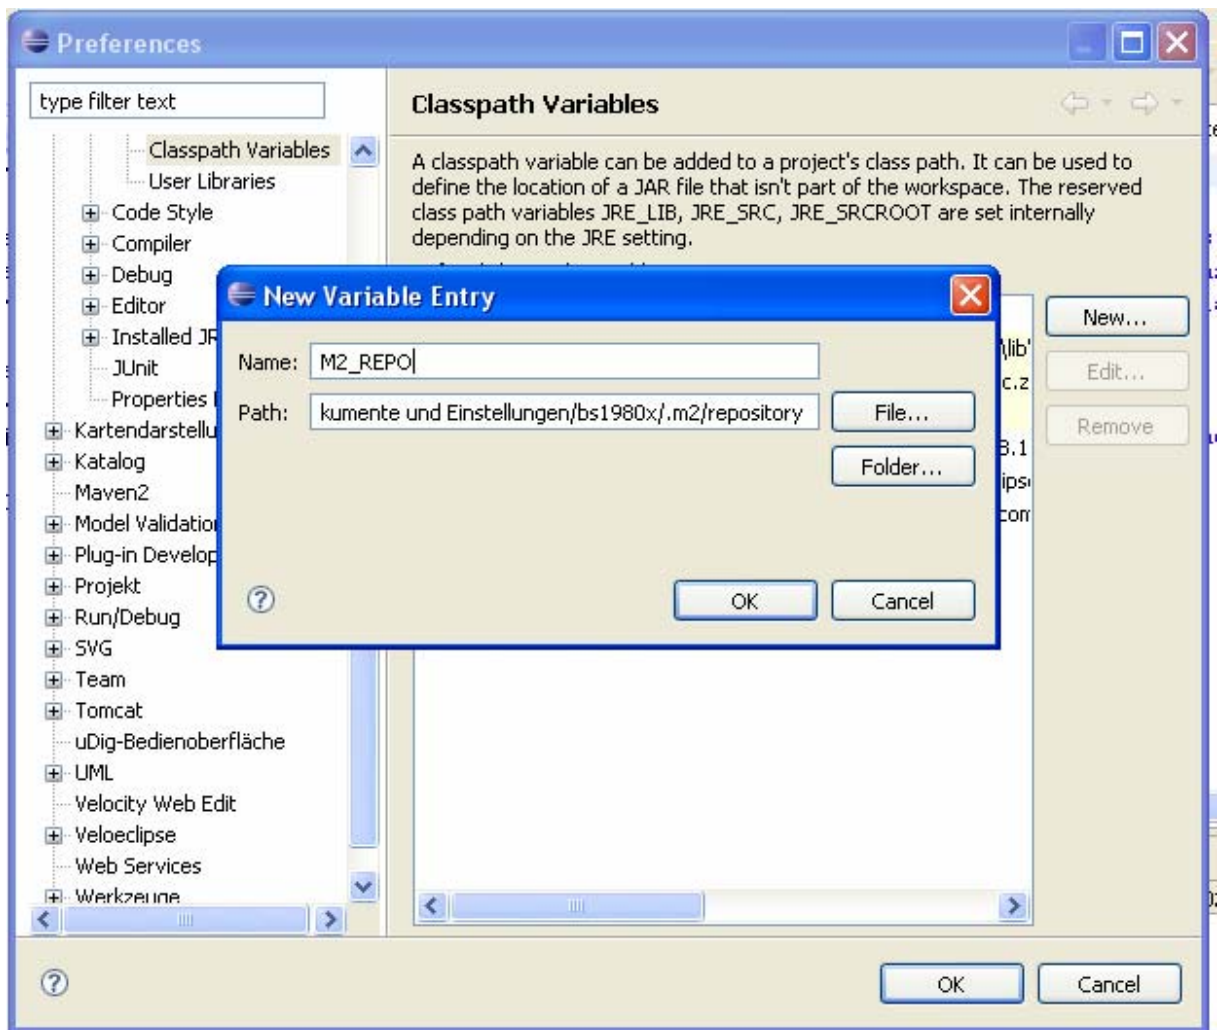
Preferences

type filter text

Classpath Variables
User Libraries
Code Style
Compiler
Debug
Editor
Installed JR
JUnit
Properties
Kartendarstellu
Katalog
Maven2
Model Validatio
Plug-in Develop
Projekt
Run/Debug
SVG
Team
Tomcat
uDig-Bedienoberfläche
UML
Velocity Web Edit
Veloeclipse
Web Services
Werkzeuge

Classpath Variables

A classpath variable can be added to a project's class path. It can be used to define the location of a JAR file that isn't part of the workspace. The reserved class path variables JRE_LIB, JRE_SRC, JRE_SRCROOT are set internally depending on the JRE setting.

\lib'
c.z
3.1
ips
com

New...
Edit...
Remove

New Variable Entry

Name: M2_REPO
Path: kumente und Einstellungen/bs1980x/.m2/repository
File...
Folder...

OK
Cancel

OK
Cancel